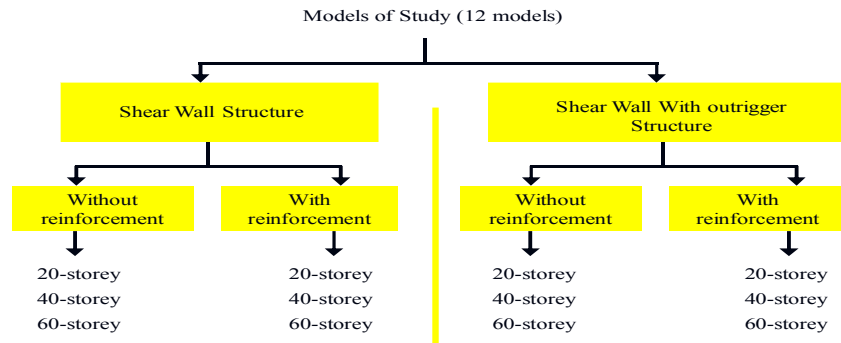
Models of Study (12 models)

Shear Wall Structure

Without reinforcement

20-storey
40-storey
60-storey

With reinforcement

20-storey
40-storey
60-storey

Shear Wall With outrigger Structure

Without reinforcement

20-storey
40-storey
60-storey

With reinforcement

20-storey
40-storey
60-storey